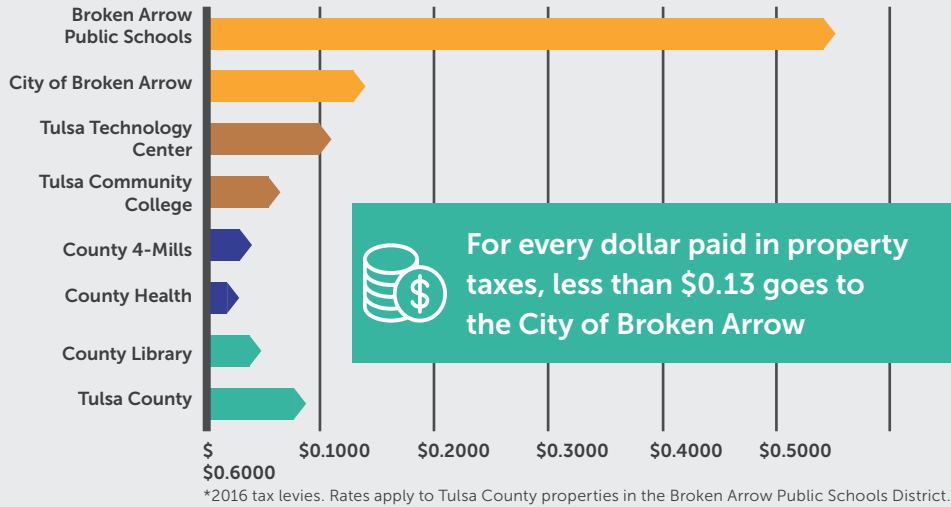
Broken Arrow Public Schools
City of Broken Arrow
Tulsa Technology Center
Tulsa Community College
County 4-Mills
County Health
County Library
Tulsa County

For every dollar paid in property taxes, less than $0.13 goes to the City of Broken Arrow

$ $0.1000 $0.2000 $0.3000 $0.4000 $0.5000
$0.6000

*2016 tax levies. Rates apply to Tulsa County properties in the Broken Arrow Public Schools District.